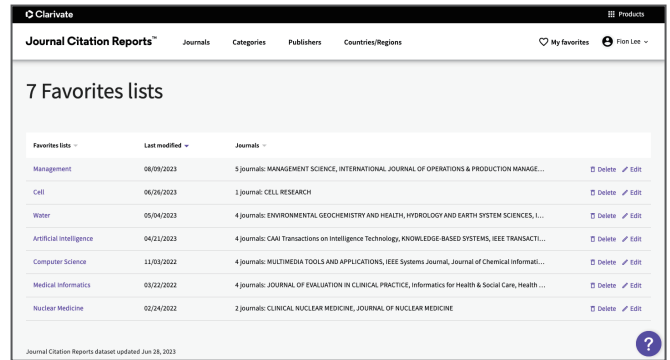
Clarivate

Products

Journal Citation Reports™ Journals Categories Publishers Countries/Regions

My favorites Fion Lee

7 Favorites lists

| Favorites lists | Last modified | Journals | |
|---|---|---|---|
| Management | 08/09/2023 | 5 journals: MANAGEMENT SCIENCE, INTERNATIONAL JOURNAL OF OPERATIONS & PRODUCTION MANAGE... | Delete Edit |
| Cell | 06/26/2023 | 1 journal: CELL RESEARCH | Delete Edit |
| Water | 05/04/2023 | 4 journals: ENVIRONMENTAL GEOCHEMISTRY AND HEALTH, HYDROLOGY AND EARTH SYSTEM SCIENCES, I... | Delete Edit |
| Artificial Intelligence | 04/21/2023 | 4 journals: CAAI Transactions on Intelligence Technology, KNOWLEDGE-BASED SYSTEMS, IEEE TRANSACTI... | Delete Edit |
| Computer Science | 11/03/2022 | 4 journals: MULTIMEDIA TOOLS AND APPLICATIONS, IEEE Systems Journal, Journal of Chemical Informati... | Delete Edit |
| Medical Informatics | 03/22/2022 | 4 journals: JOURNAL OF EVALUATION IN CLINICAL PRACTICE, Informatics for Health & Social Care, Health ... | Delete Edit |
| Nuclear Medicine | 02/24/2022 | 2 journals: CLINICAL NUCLEAR MEDICINE, JOURNAL OF NUCLEAR MEDICINE | Delete Edit |

Journal Citation Reports dataset updated Jun 28, 2023

?